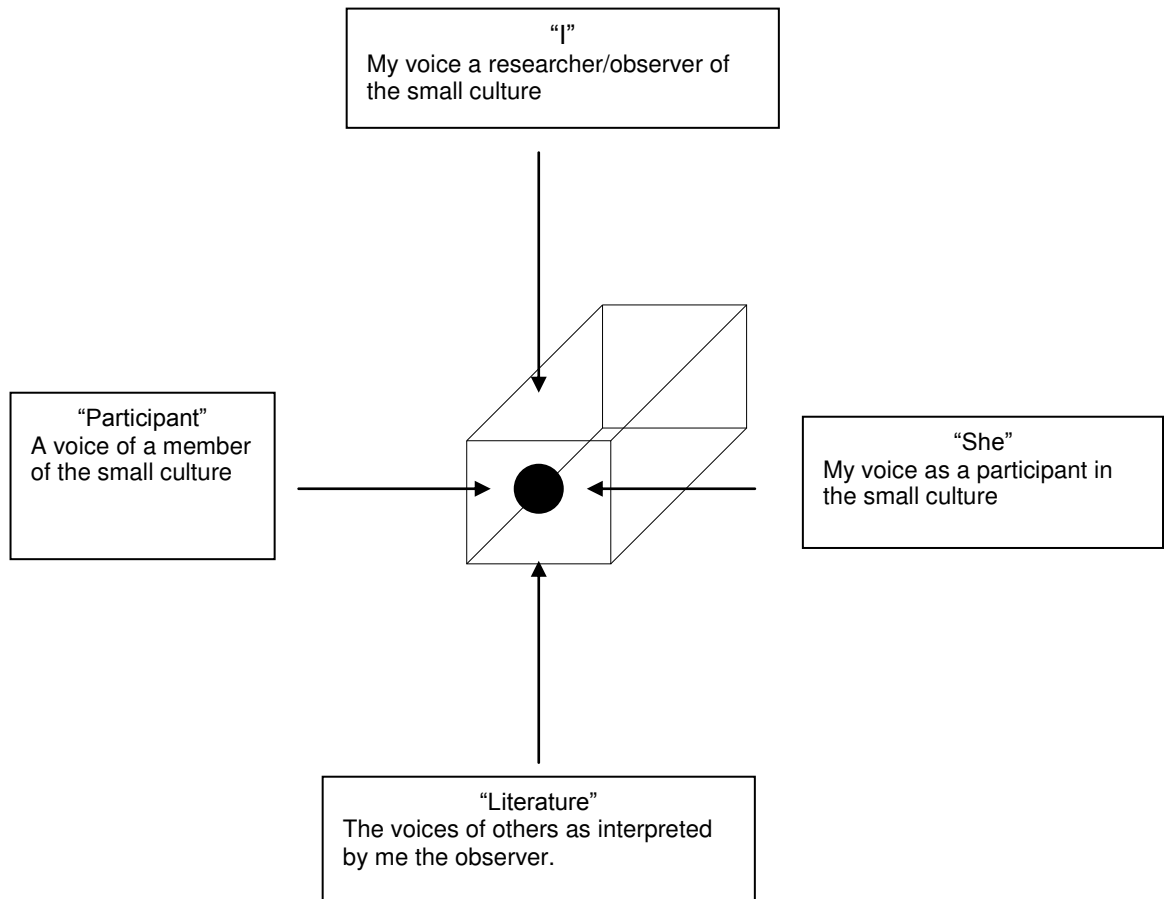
“I”
My voice a researcher/observer of the small culture

“Participant”
A voice of a member of the small culture

“She”
My voice as a participant in the small culture

“Literature”
The voices of others as interpreted by me the observer.